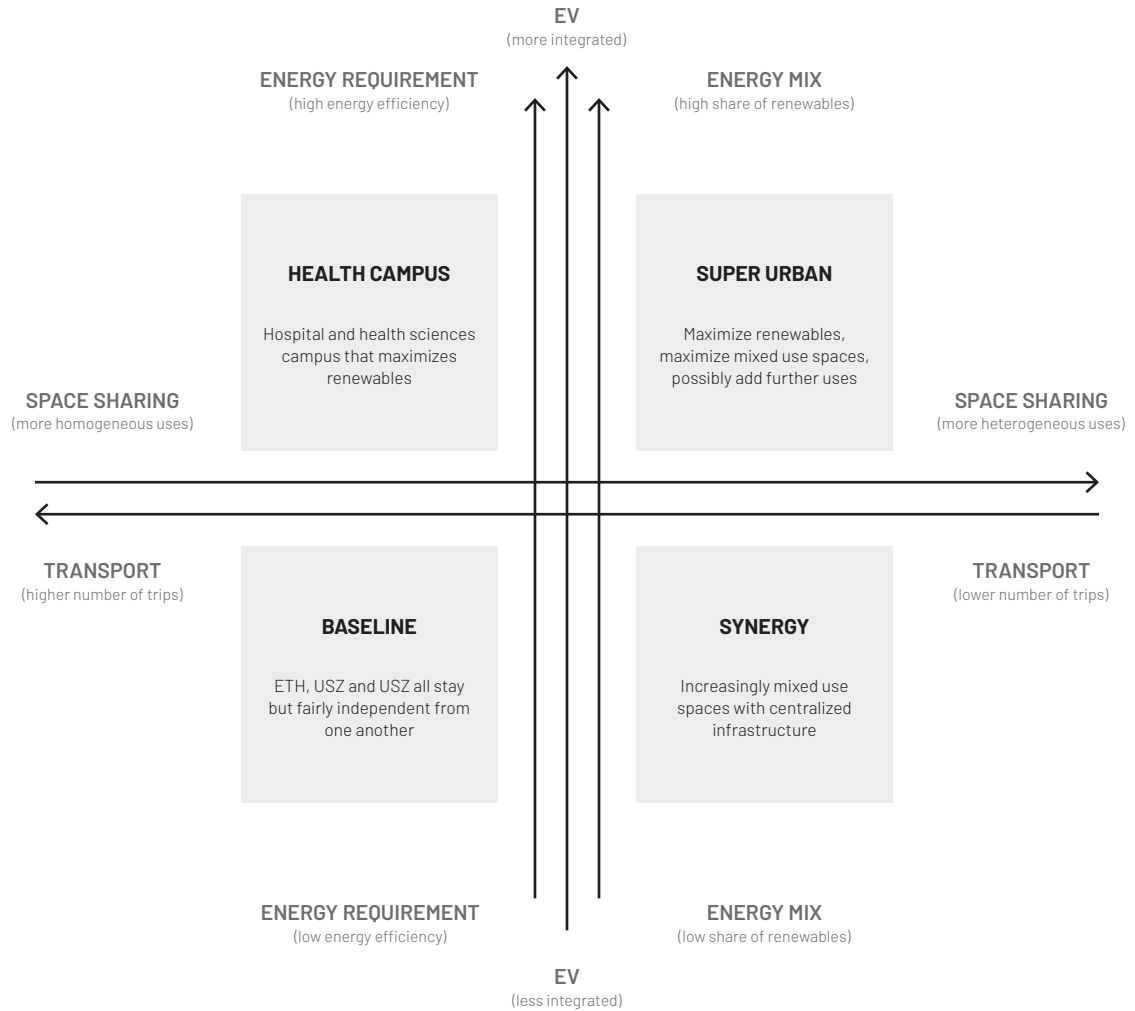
EV
(more integrated)

ENERGY REQUIREMENT
(high energy efficiency)

ENERGY MIX
(high share of renewables)

HEALTH CAMPUS

Hospital and health sciences campus that maximizes renewables

SUPER URBAN

Maximize renewables, maximize mixed use spaces, possibly add further uses

SPACE SHARING
(more homogeneous uses)

SPACE SHARING
(more heterogeneous uses)

TRANSPORT
(higher number of trips)

TRANSPORT
(lower number of trips)

BASELINE

ETH, USZ and USZ all stay but fairly independent from one another

SYNERGY

Increasingly mixed use spaces with centralized infrastructure

ENERGY REQUIREMENT
(low energy efficiency)

ENERGY MIX
(low share of renewables)

EV
(less integrated)